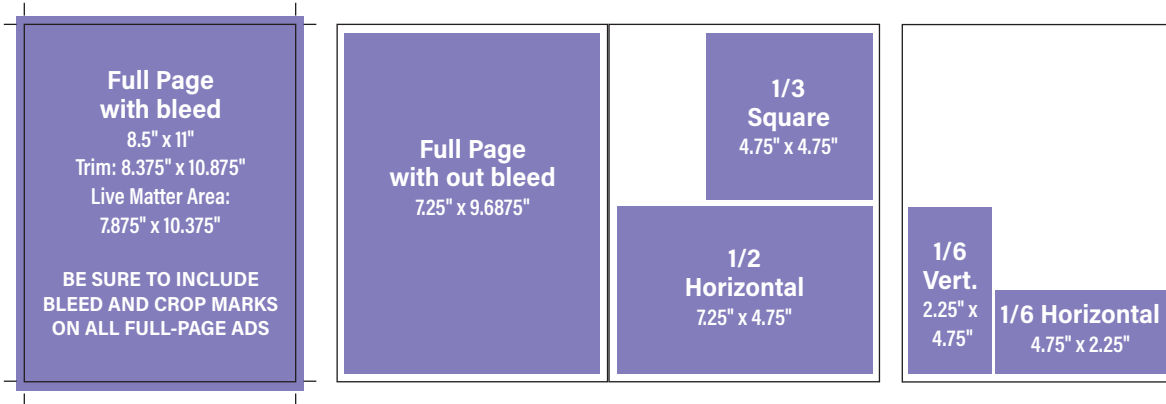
Full Page with bleed
8.5" x 11"
Trim: 8.375" x 10.875"
Live Matter Area:
7.875" x 10.375"

BE SURE TO INCLUDE BLEED AND CROP MARKS ON ALL FULL-PAGE ADS

Full Page with out bleed
7.25" x 9.6875"

1/3 Square
4.75" x 4.75"

1/2 Horizontal
7.25" x 4.75"

1/6 Vert.
2.25" x 4.75"

1/6 Horizontal
4.75" x 2.25"